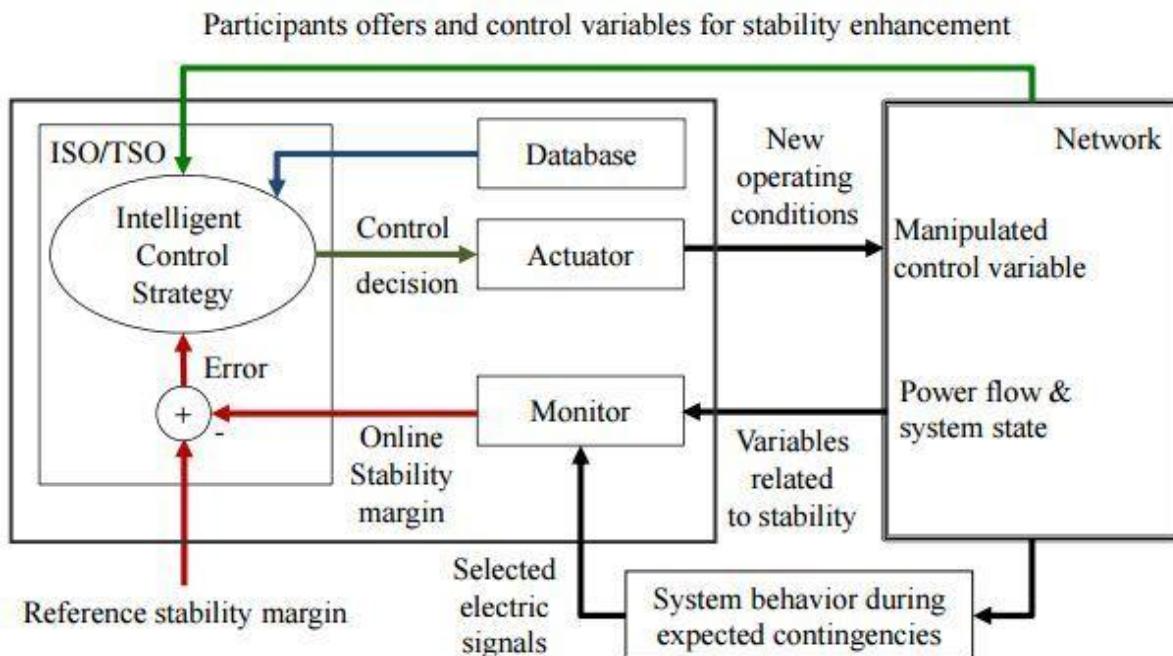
Participants offers and control variables for stability enhancement

ISO/TSO

Database

Intelligent Control Strategy

Control decision

Actuator

New operating conditions

Network

Manipulated control variable

Error

+

-

Monitor

Online Stability margin

Power flow & system state

Variables related to stability

Selected electric signals

Reference stability margin

System behavior during expected contingencies